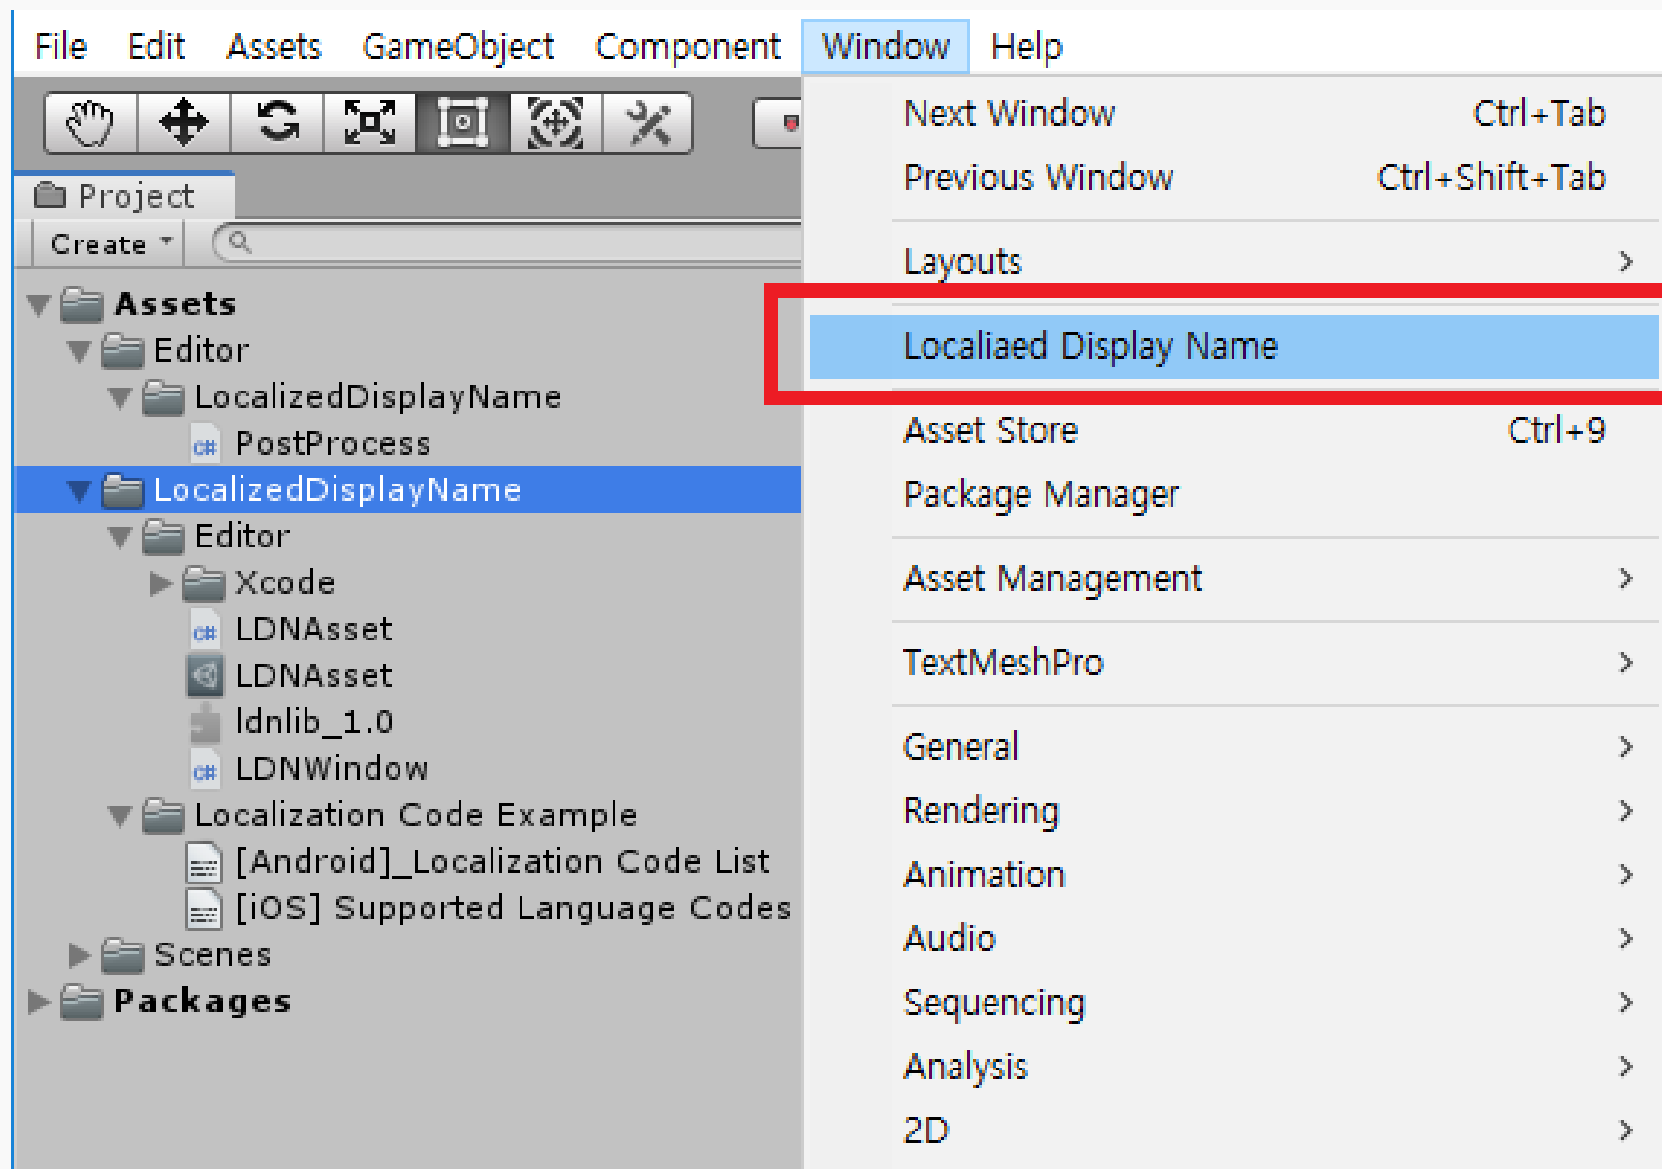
File Edit Assets GameObject Component Window Help

Project
Create

Assets
Editor
LocalizedDisplayName
PostProcess
LocalizedDisplayName
Editor
Xcode
LDNAsset
LDNAsset
ldnlib_1.0
LDNWindow
Localization Code Example
[Android]_Localization Code List
[iOS] Supported Language Codes
Scenes
Packages

Next Window Ctrl+Tab
Previous Window Ctrl+Shift+Tab
Layouts >
Localiaed Display Name
Asset Store Ctrl+9
Package Manager
Asset Management >
TextMeshPro >
General >
Rendering >
Animation >
Audio >
Sequencing >
Analysis >
2D >